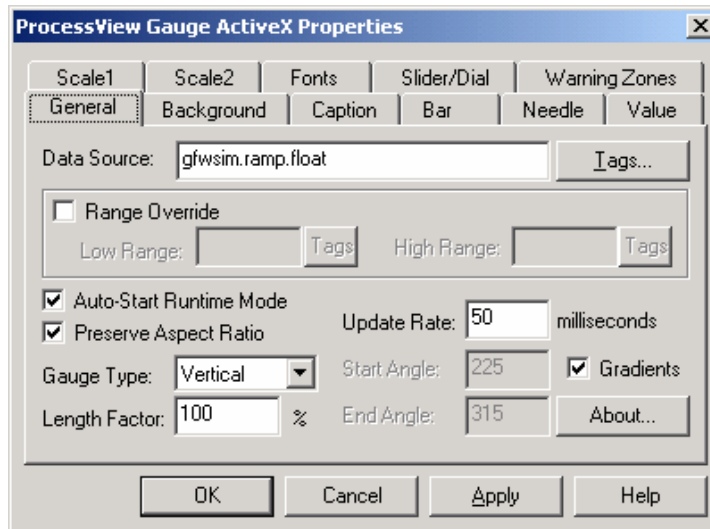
ProcessView Gauge ActiveX Properties

Scale1 | Scale2 | Fonts | Slider/Dial | Warning Zones
General | Background | Caption | Bar | Needle | Value

Data Source: gfwsim.ramp.float
Tags...

Range Override
Low Range: Tags High Range: Tags

Auto-Start Runtime Mode
Preserve Aspect Ratio
Update Rate: 50 milliseconds
Gauge Type: Vertical
Start Angle: 225
Gradients
Length Factor: 100 %
End Angle: 315
About...

OK Cancel Apply Help